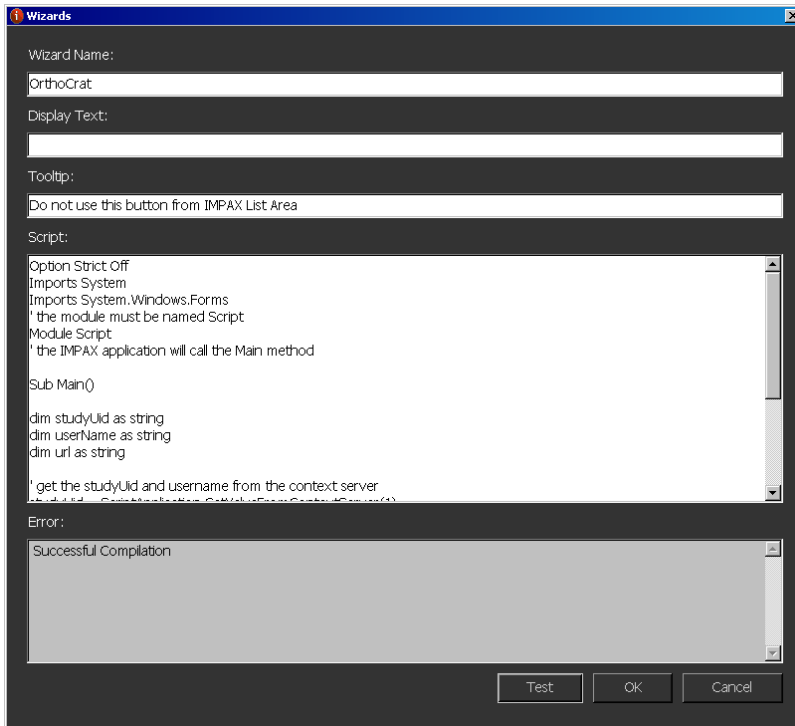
Wizards

Wizard Name:

OrthoCrat

Display Text:

Tooltip:

Do not use this button from IMPAX List Area

Script:

Option Strict Off
Imports System
Imports System.Windows.Forms
' the module must be named Script
Module Script
' the IMPAX application will call the Main method

Sub Main()

dim studyUid as string
dim userName as string
dim url as string

' get the studyUid and username from the context server
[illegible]

Error:

Successful Compilation

Test OK Cancel